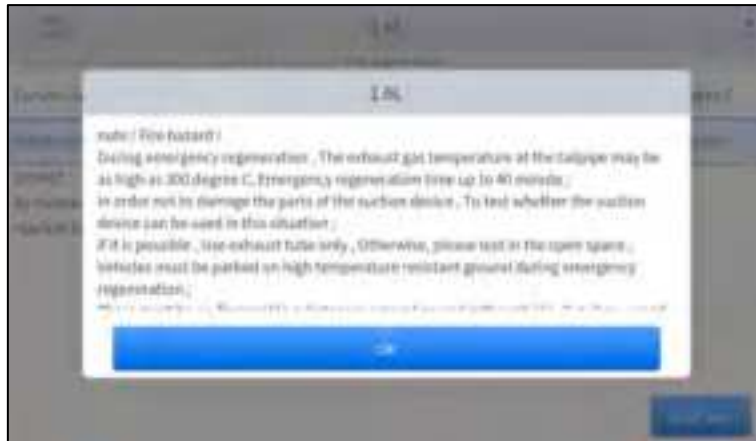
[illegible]

note / Fire hazard !
During emergency regeneration , The exhaust gas temperature at the tailpipe may be as high as 300 degree C, Emergency regeneration time up to 40 minute ;
In order not to damage the parts of the suction device , To test whether the suction device can be used in this situation ;
If it is possible , Use exhaust tube only , Otherwise, please test in the open space ;
Vehicles must be parked on high temperature resistant ground during emergency regeneration ;
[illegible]

OK